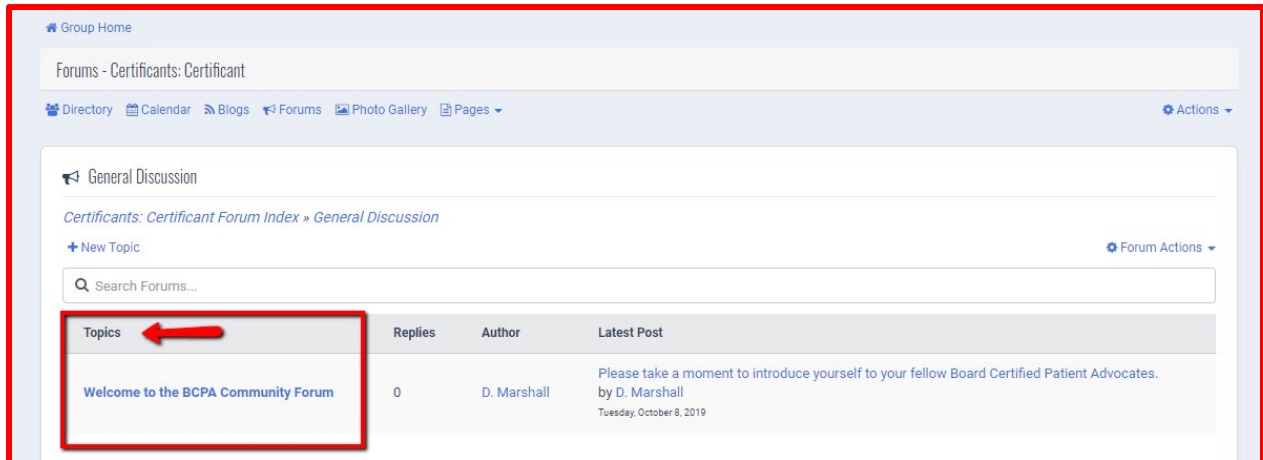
Group Home

Forums - Certificants: Certificant

Directory Calendar Blogs Forums Photo Gallery Pages

Actions

General Discussion

Certificants: Certificant Forum Index » General Discussion

+ New Topic

Forum Actions

Search Forums...

| Topics | Replies | Author | Latest Post |
|---|---|---|---|
| Welcome to the BCPA Community Forum | 0 | D. Marshall | Please take a moment to introduce yourself to your fellow Board Certified Patient Advocates. by D. Marshall Tuesday, October 8, 2019 |